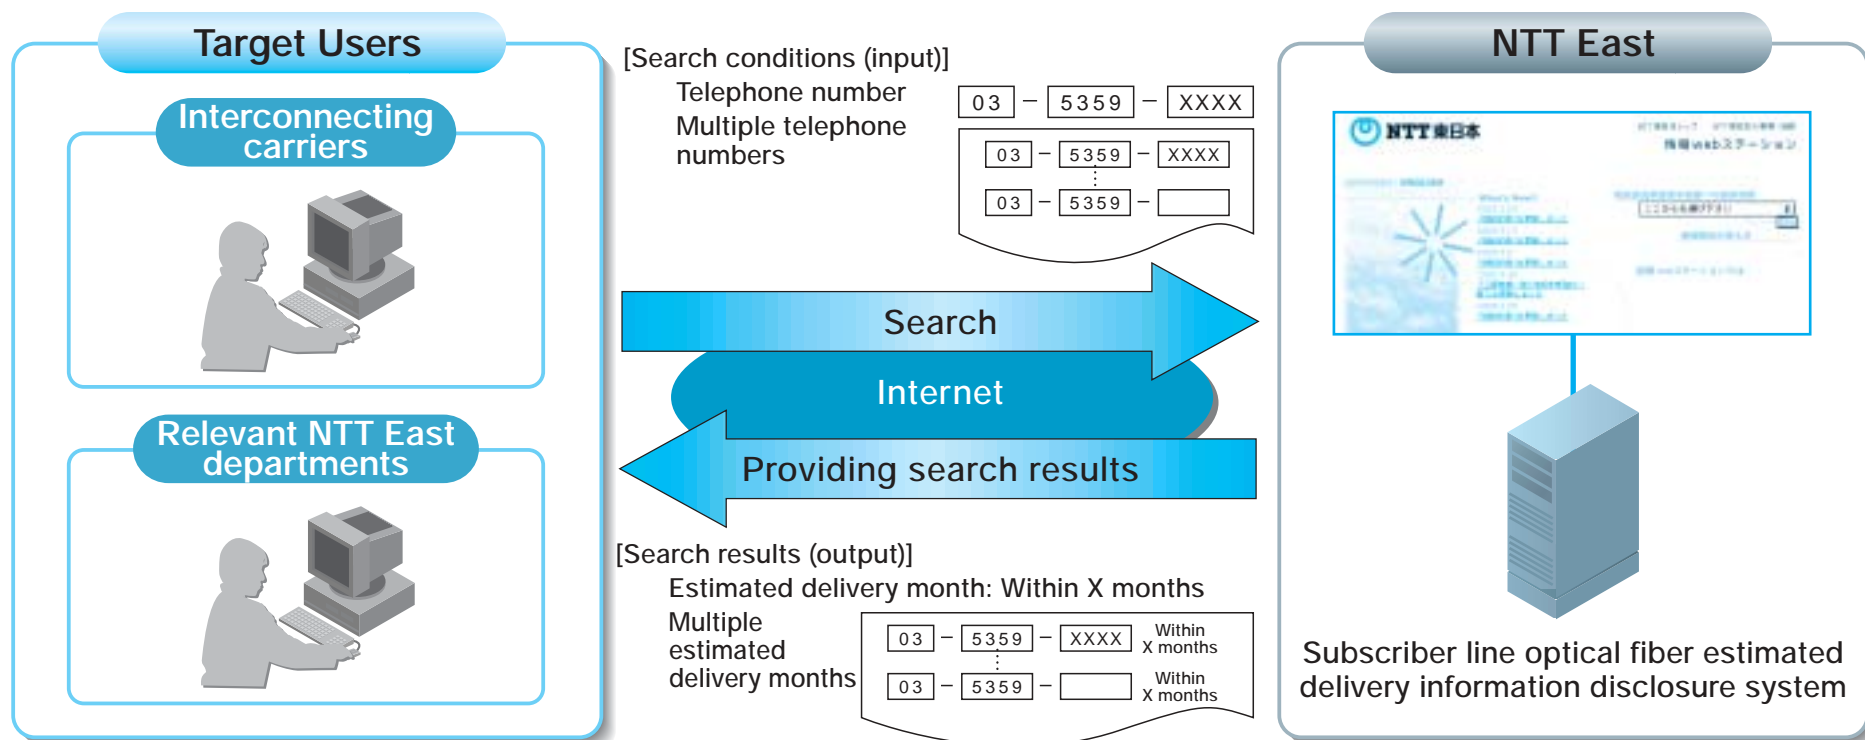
Target Users

Interconnecting carriers

Relevant NTT East departments

[Search conditions (input)]

Telephone number

| 03 | – | 5359 | – | XXXX |
|---|---|---|---|---|

Multiple telephone numbers

| 03 | – | 5359 | – | XXXX |
|---|---|---|---|---|
| 03 | – | 5359 | – | |

Search

Internet

Providing search results

[Search results (output)]

Estimated delivery month: Within X months

Multiple estimated delivery months

| 03 | – | 5359 | – | XXXX | Within X months |
|---|---|---|---|---|---|
| 03 | – | 5359 | – | | Within X months |

NTT East

NTT東日本

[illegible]

Subscriber line optical fiber estimated delivery information disclosure system